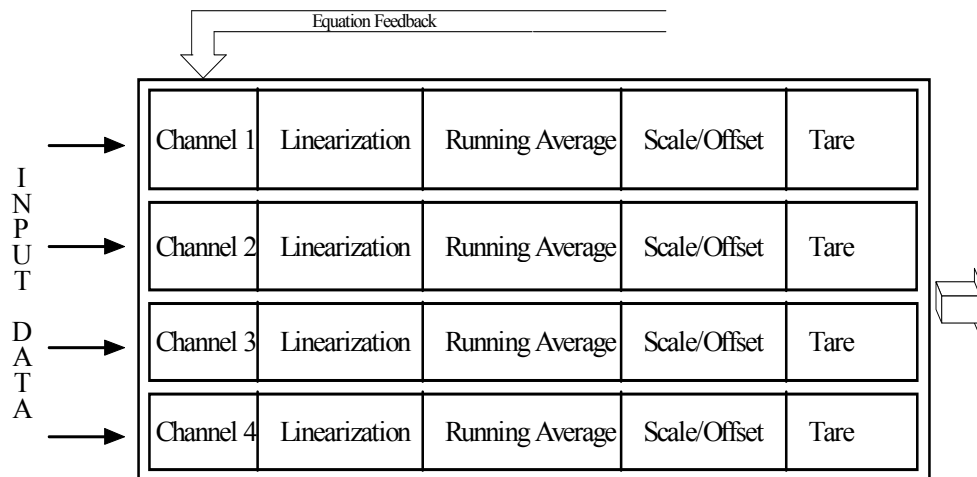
Equation Feedback

INPUT DATA

| Channel 1 | Linearization | Running Average | Scale/Offset | Tare |
|---|---|---|---|---|
| Channel 2 | Linearization | Running Average | Scale/Offset | Tare |
| Channel 3 | Linearization | Running Average | Scale/Offset | Tare |
| Channel 4 | Linearization | Running Average | Scale/Offset | Tare |